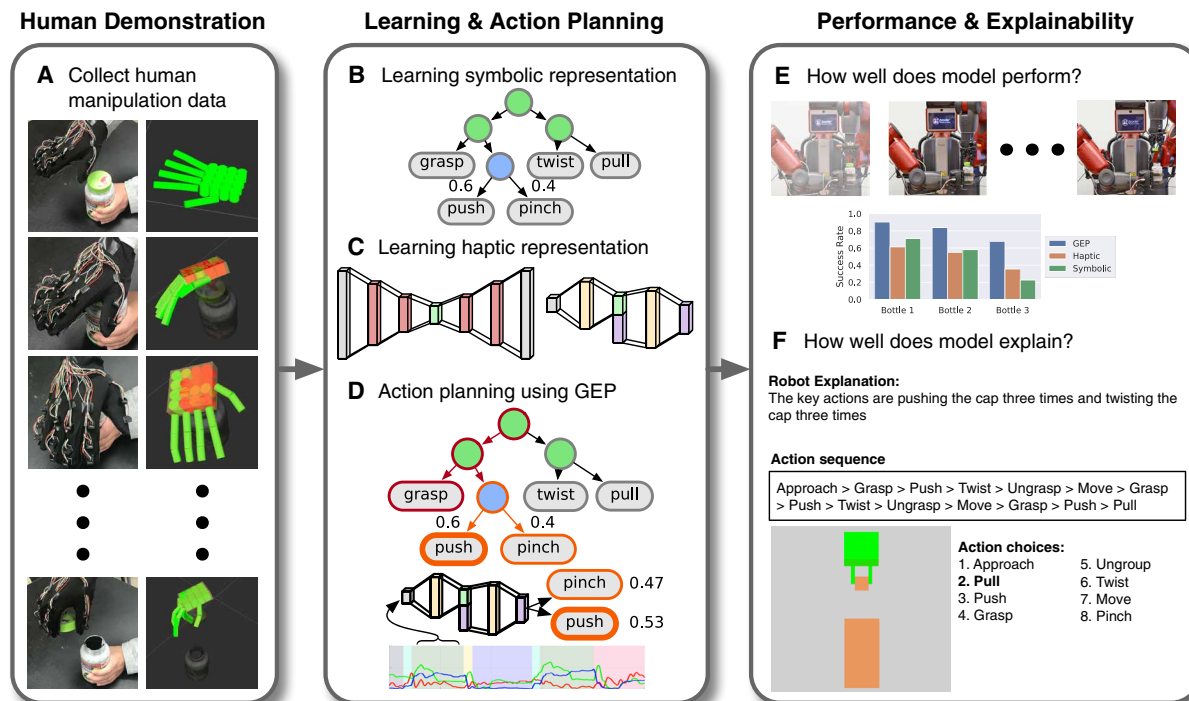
Human Demonstration

A Collect human manipulation data

Learning & Action Planning

B Learning symbolic representation

grasp
twist
pull
0.6
0.4
push
pinch

C Learning haptic representation

D Action planning using GEP

grasp
twist
pull
0.6
0.4
push
pinch
pinch 0.47
push 0.53

Performance & Explainability

E How well does model perform?

| | GEP | Haptic | Symbolic |
|---|---|---|---|
| Bottle 1 | | | |
| Bottle 2 | | | |
| Bottle 3 | | | |

Success Rate
1.0
0.8
0.6
0.4
0.2
0.0
GEP
Haptic
Symbolic

F How well does model explain?

Robot Explanation:
The key actions are pushing the cap three times and twisting the cap three times

Action sequence

Approach > Grasp > Push > Twist > Ungrasp > Move > Grasp > Push > Twist > Ungrasp > Move > Grasp > Push > Pull

Action choices:
1. Approach
2. Pull
3. Push
4. Grasp
5. Ungroup
6. Twist
7. Move
8. Pinch